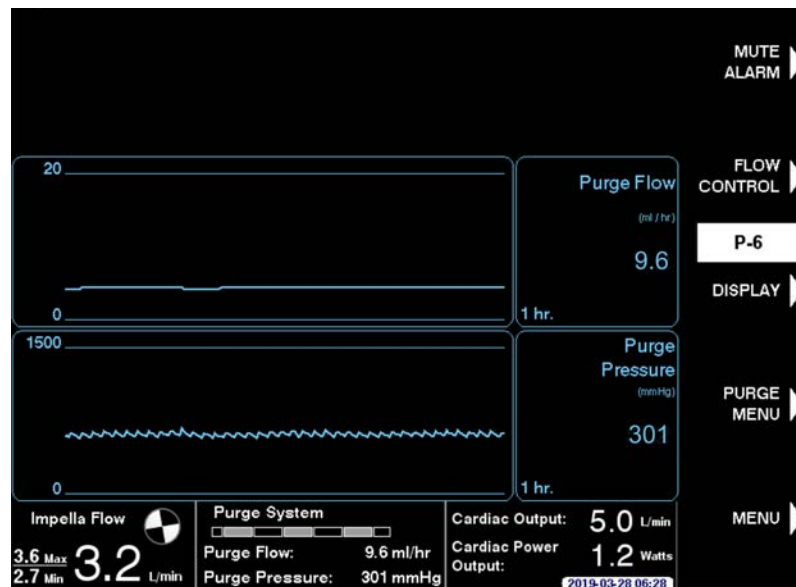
MUTE ALARM

FLOW CONTROL

P-6

DISPLAY

PURGE MENU

MENU

20

0

1 hr.

Purge Flow

(ml / hr)

9.6

1500

0

1 hr.

Purge Pressure

(mmHg)

301

Impella Flow

3.6 Max
2.7 Min

3.2 L/min

Purge System

Purge Flow: 9.6 ml/hr

Purge Pressure: 301 mmHg

Cardiac Output: 5.0 L/min

Cardiac Power Output: 1.2 Watts

2019-03-28 06:28